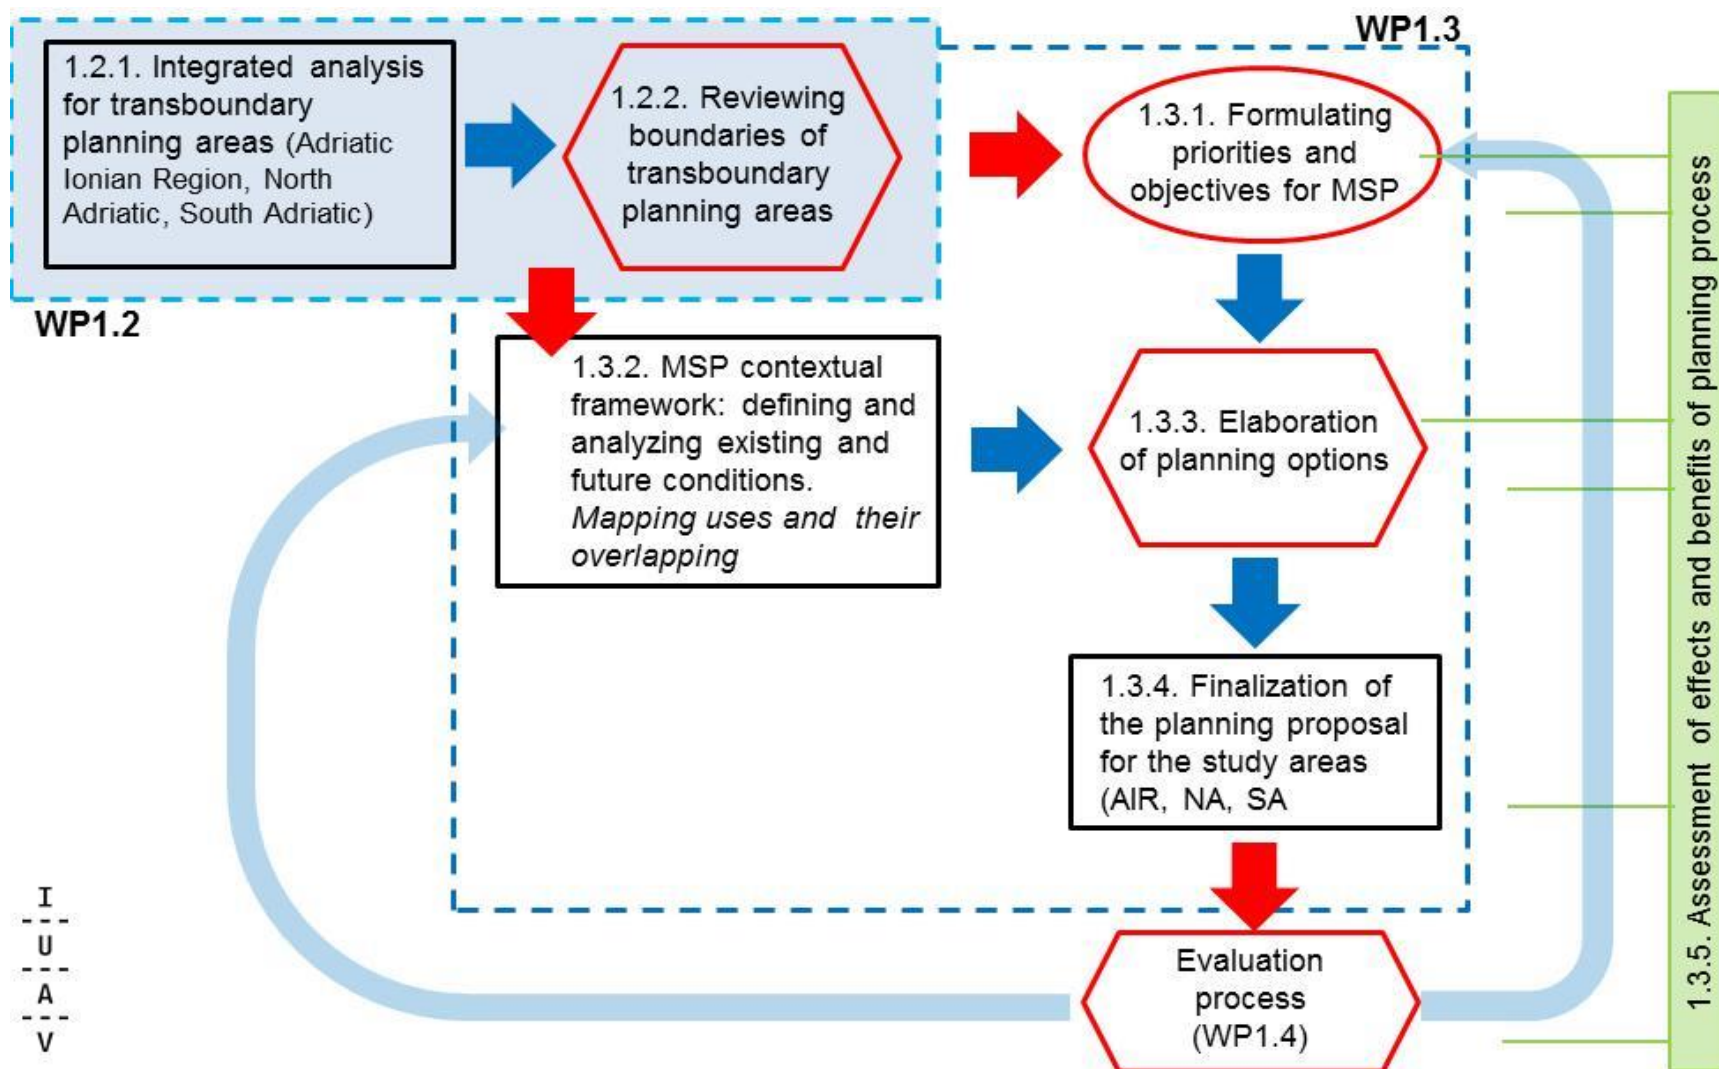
WP1.3

1.2.1. Integrated analysis for transboundary planning areas (Adriatic Ionian Region, North Adriatic, South Adriatic)

1.2.2. Reviewing boundaries of transboundary planning areas

1.3.1. Formulating priorities and objectives for MSP

WP1.2

1.3.2. MSP contextual framework: defining and analyzing existing and future conditions. *Mapping uses and their overlapping*

1.3.3. Elaboration of planning options

1.3.4. Finalization of the planning proposal for the study areas (AIR, NA, SA

Evaluation process (WP1.4)

1.3.5. Assessment of effects and benefits of planning process

I
U
A
V